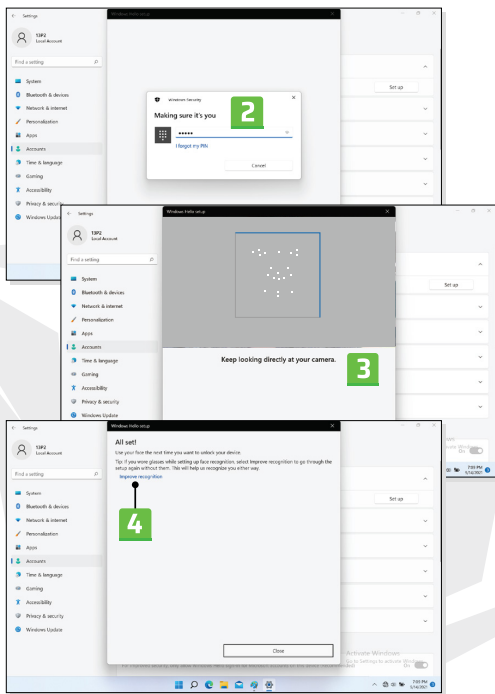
Settings

13P2
Local Account

Find a setting

System
Bluetooth & devices
Network & internet
Personalization
Apps
Accounts
Time & language
Gaming
Accessibility
Privacy & security
Windows Update

Windows Hello setup

Windows Security

Making sure it's you

•••••

I forgot my PIN

Cancel

2

Set up

Settings

13P2
Local Account

Find a setting

System
Bluetooth & devices
Network & internet
Personalization
Apps
Accounts
Time & language
Gaming
Accessibility
Privacy & security
Windows Update

Windows Hello setup

Keep looking directly at your camera.

3

Set up

Settings

13P2
Local Account

Find a setting

System
Bluetooth & devices
Network & internet
Personalization
Apps
Accounts
Time & language
Gaming
Accessibility
Privacy & security
Windows Update

Windows Hello setup

All set!

Use your face the next time you want to unlock your device.

Tip: If you wore glasses while setting up face recognition, select Improve recognition to go through the setup again without them. This will help us recognize you either way.

Improve recognition

4

Close

Set up

Activate Windows
Go to Settings to activate Windows.

7:05 PM
5/14/2021

7:05 PM
5/14/2021